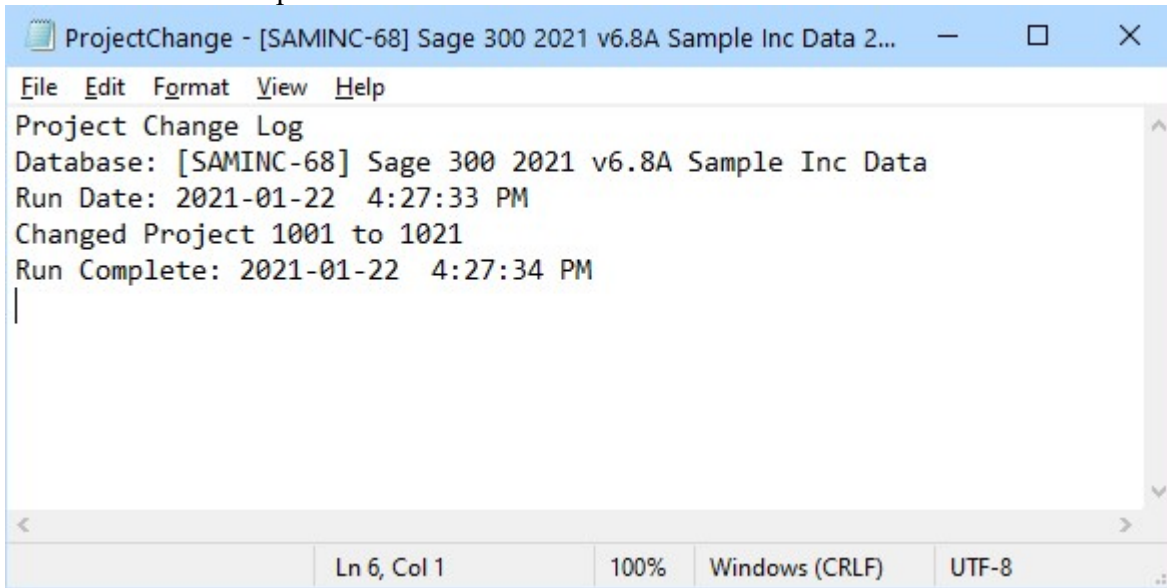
ProjectChange - [SAMINC-68] Sage 300 2021 v6.8A Sample Inc Data 2...

File Edit Format View Help

Project Change Log
Database: [SAMINC-68] Sage 300 2021 v6.8A Sample Inc Data
Run Date: 2021-01-22 4:27:33 PM
Changed Project 1001 to 1021
Run Complete: 2021-01-22 4:27:34 PM

Ln 6, Col 1 100% Windows (CRLF) UTF-8